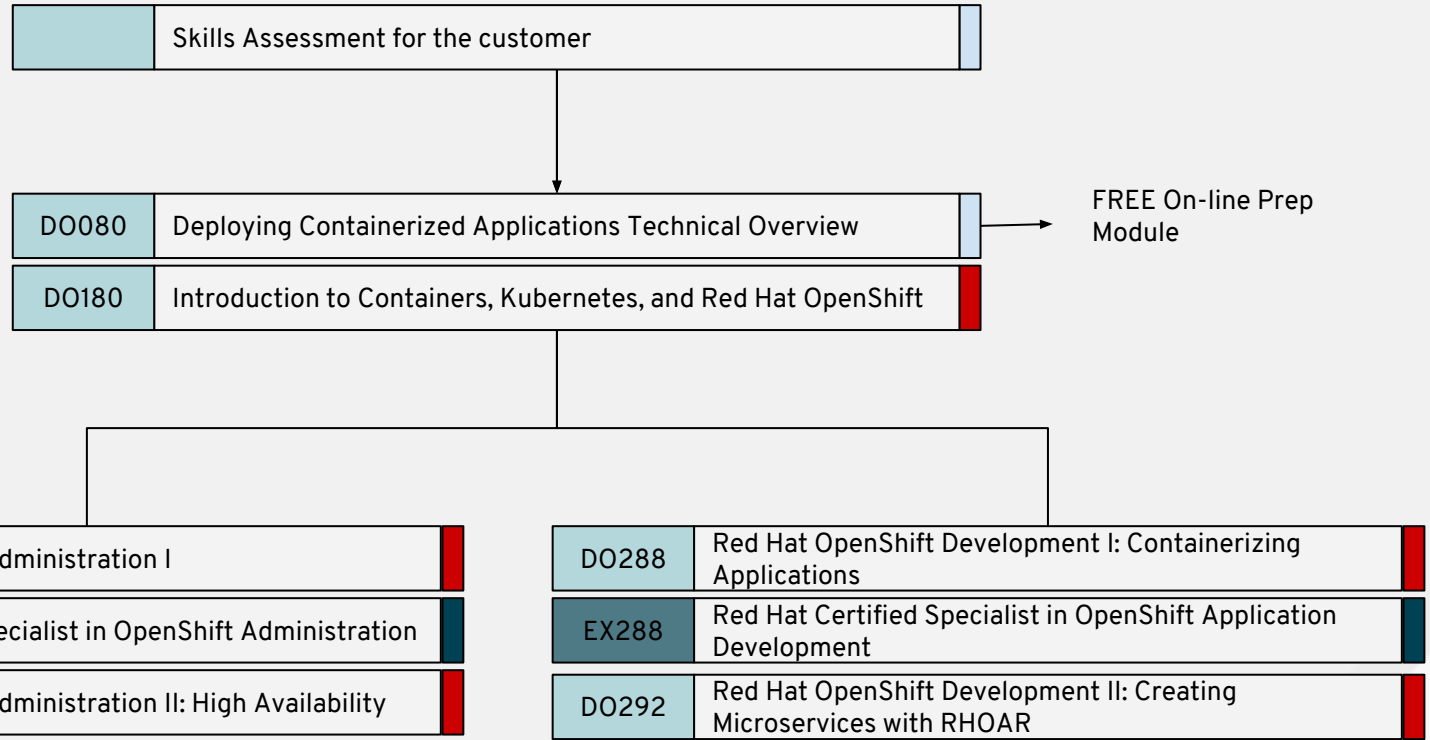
Skills Assessment for the customer

DO080 Deploying Containerized Applications Technical Overview

FREE On-line Prep Module

DO180 Introduction to Containers, Kubernetes, and Red Hat OpenShift

dministration I

ecialist in OpenShift Administration

dministration II: High Availability

DO288 Red Hat OpenShift Development I: Containerizing Applications

EX288 Red Hat Certified Specialist in OpenShift Application Development

DO292 Red Hat OpenShift Development II: Creating Microservices with RHOAR